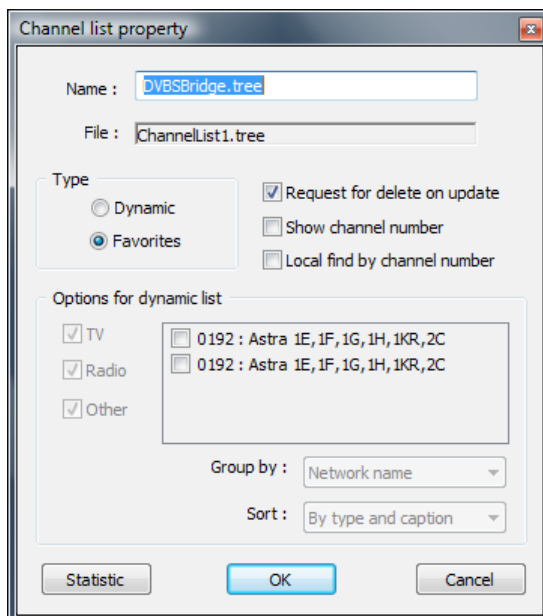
Channel list property

Name : DVBSBridge.tree

File : ChannelList1.tree

Type
Dynamic
Favorites

Request for delete on update
Show channel number
Local find by channel number

Options for dynamic list
TV
Radio
Other

0192 : Astra 1E,1F,1G,1H,1KR,2C
0192 : Astra 1E,1F,1G,1H,1KR,2C

Group by : Network name

Sort : By type and caption

Statistic
OK
Cancel